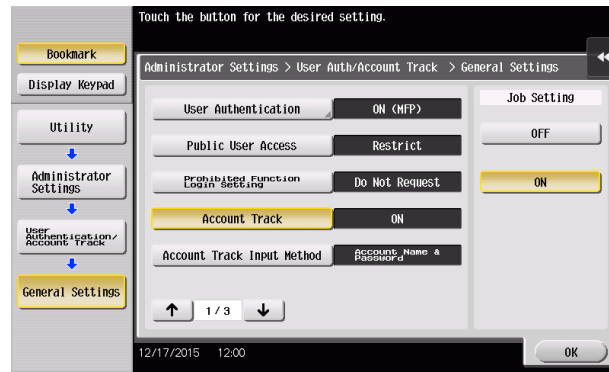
Touch the button for the desired setting.

Bookmark

Display Keypad

Utility

Administrator Settings

User Authentication/ Account Track

General Settings

Administrator Settings > User Auth/Account Track > General Settings

User Authentication | ON (MFP)

Public User Access | Restrict

Prohibited Function Login Setting | Do Not Request

Account Track | ON

Account Track Input Method | Account Name & Password

1/3

Job Setting

OFF

ON

12/17/2015 12:00

OK